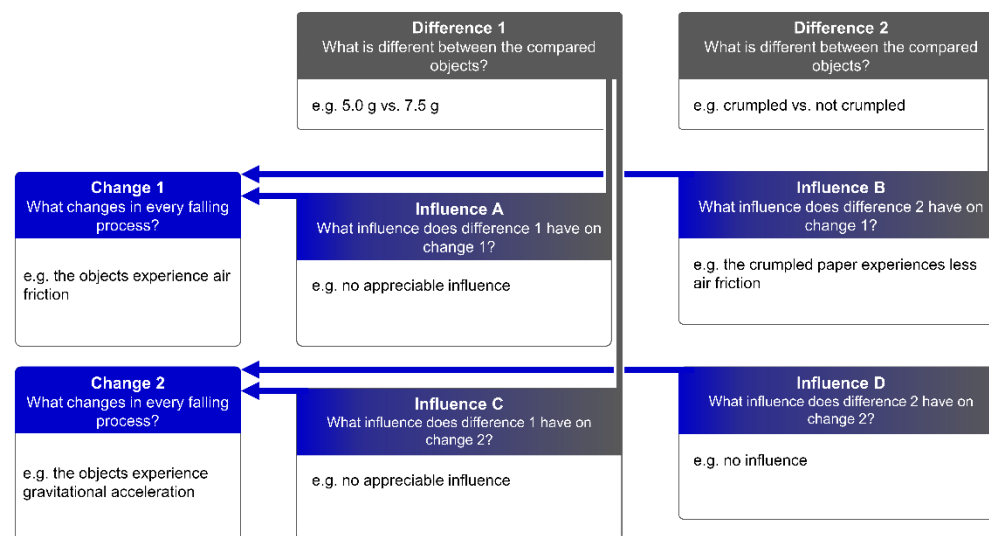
Difference 1
What is different between the compared objects?

e.g. 5.0 g vs. 7.5 g

Difference 2
What is different between the compared objects?

e.g. crumpled vs. not crumpled

Change 1
What changes in every falling process?

e.g. the objects experience air friction

Influence A
What influence does difference 1 have on change 1?

e.g. no appreciable influence

Influence B
What influence does difference 2 have on change 1?

e.g. the crumpled paper experiences less air friction

Change 2
What changes in every falling process?

e.g. the objects experience gravitational acceleration

Influence C
What influence does difference 1 have on change 2?

e.g. no appreciable influence

Influence D
What influence does difference 2 have on change 2?

e.g. no influence